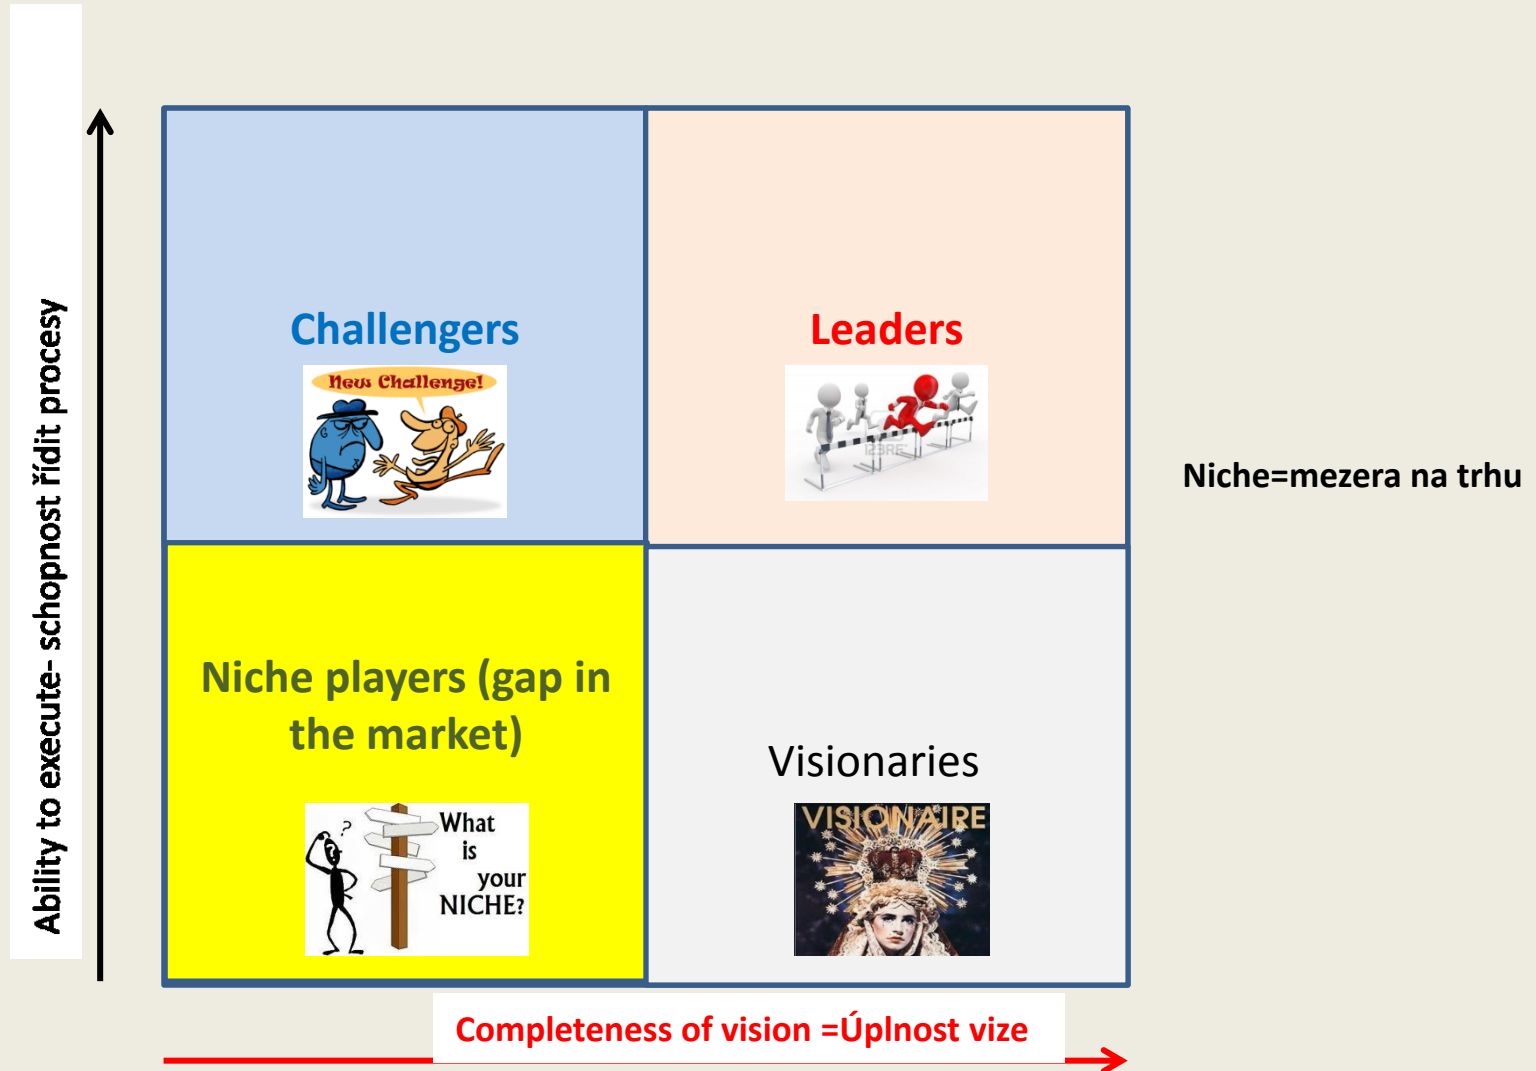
Ability to execute- schopnost řídit procesy

Challengers

New Challenge!

Leaders

123RF

Niche=mezera na trhu

Niche players (gap in the market)

What is your NICHE?

Visionaries

VISIONAIRE

Completeness of vision =Úplnost vize